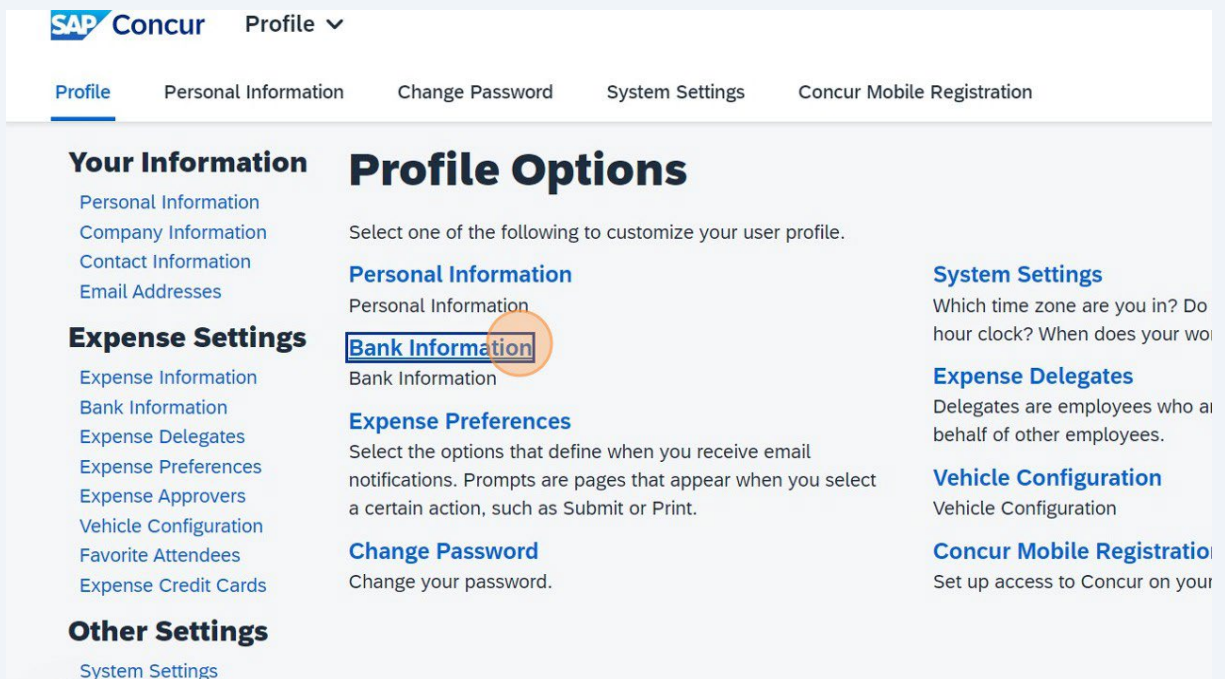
SAP Concur Profile

Profile Personal Information Change Password System Settings Concur Mobile Registration

Your Information
Personal Information
Company Information
Contact Information
Email Addresses

Expense Settings
Expense Information
Bank Information
Expense Delegates
Expense Preferences
Expense Approvers
Vehicle Configuration
Favorite Attendees
Expense Credit Cards

Other Settings
System Settings

Profile Options

Select one of the following to customize your user profile.

Personal Information
Personal Information

Bank Information
Bank Information

Expense Preferences
Select the options that define when you receive email notifications. Prompts are pages that appear when you select a certain action, such as Submit or Print.

Change Password
Change your password.

System Settings
Which time zone are you in? Do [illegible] hour clock? When does your wo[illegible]

Expense Delegates
Delegates are employees who a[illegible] behalf of other employees.

Vehicle Configuration
Vehicle Configuration

Concur Mobile Registratio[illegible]
Set up access to Concur on your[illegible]